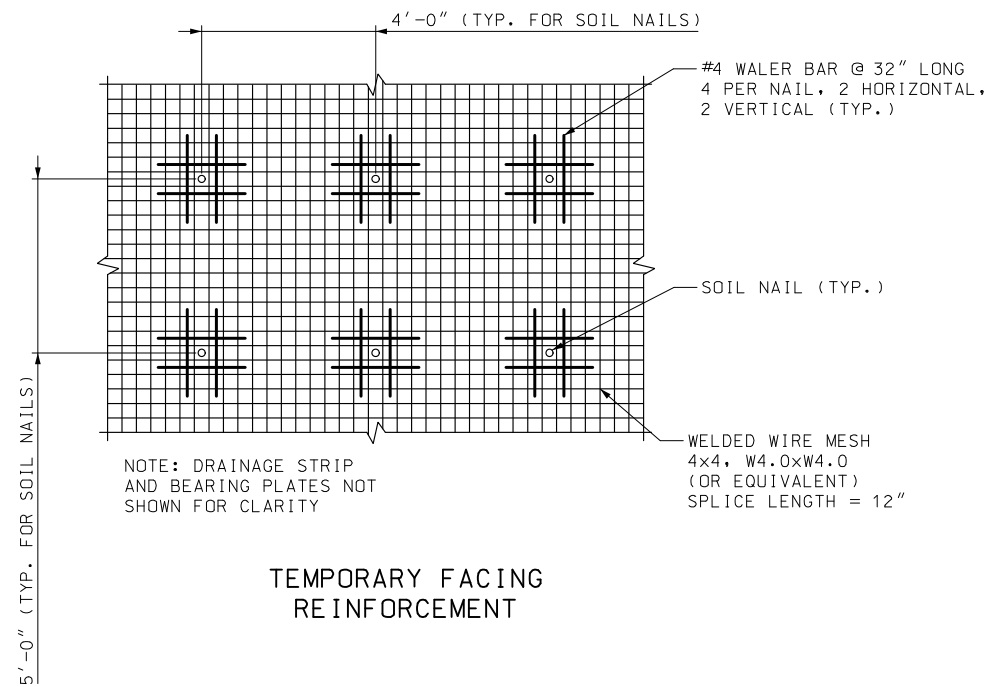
4′-0″ (TYP. FOR SOIL NAILS)

#4 WALER BAR @ 32″ LONG
4 PER NAIL, 2 HORIZONTAL,
2 VERTICAL (TYP.)

SOIL NAIL (TYP.)

5′-0″ (TYP. FOR SOIL NAILS)

WELDED WIRE MESH
4x4, W4.0xW4.0
(OR EQUIVALENT)
SPLICE LENGTH = 12″

NOTE: DRAINAGE STRIP
AND BEARING PLATES NOT
SHOWN FOR CLARITY

TEMPORARY FACING
REINFORCEMENT